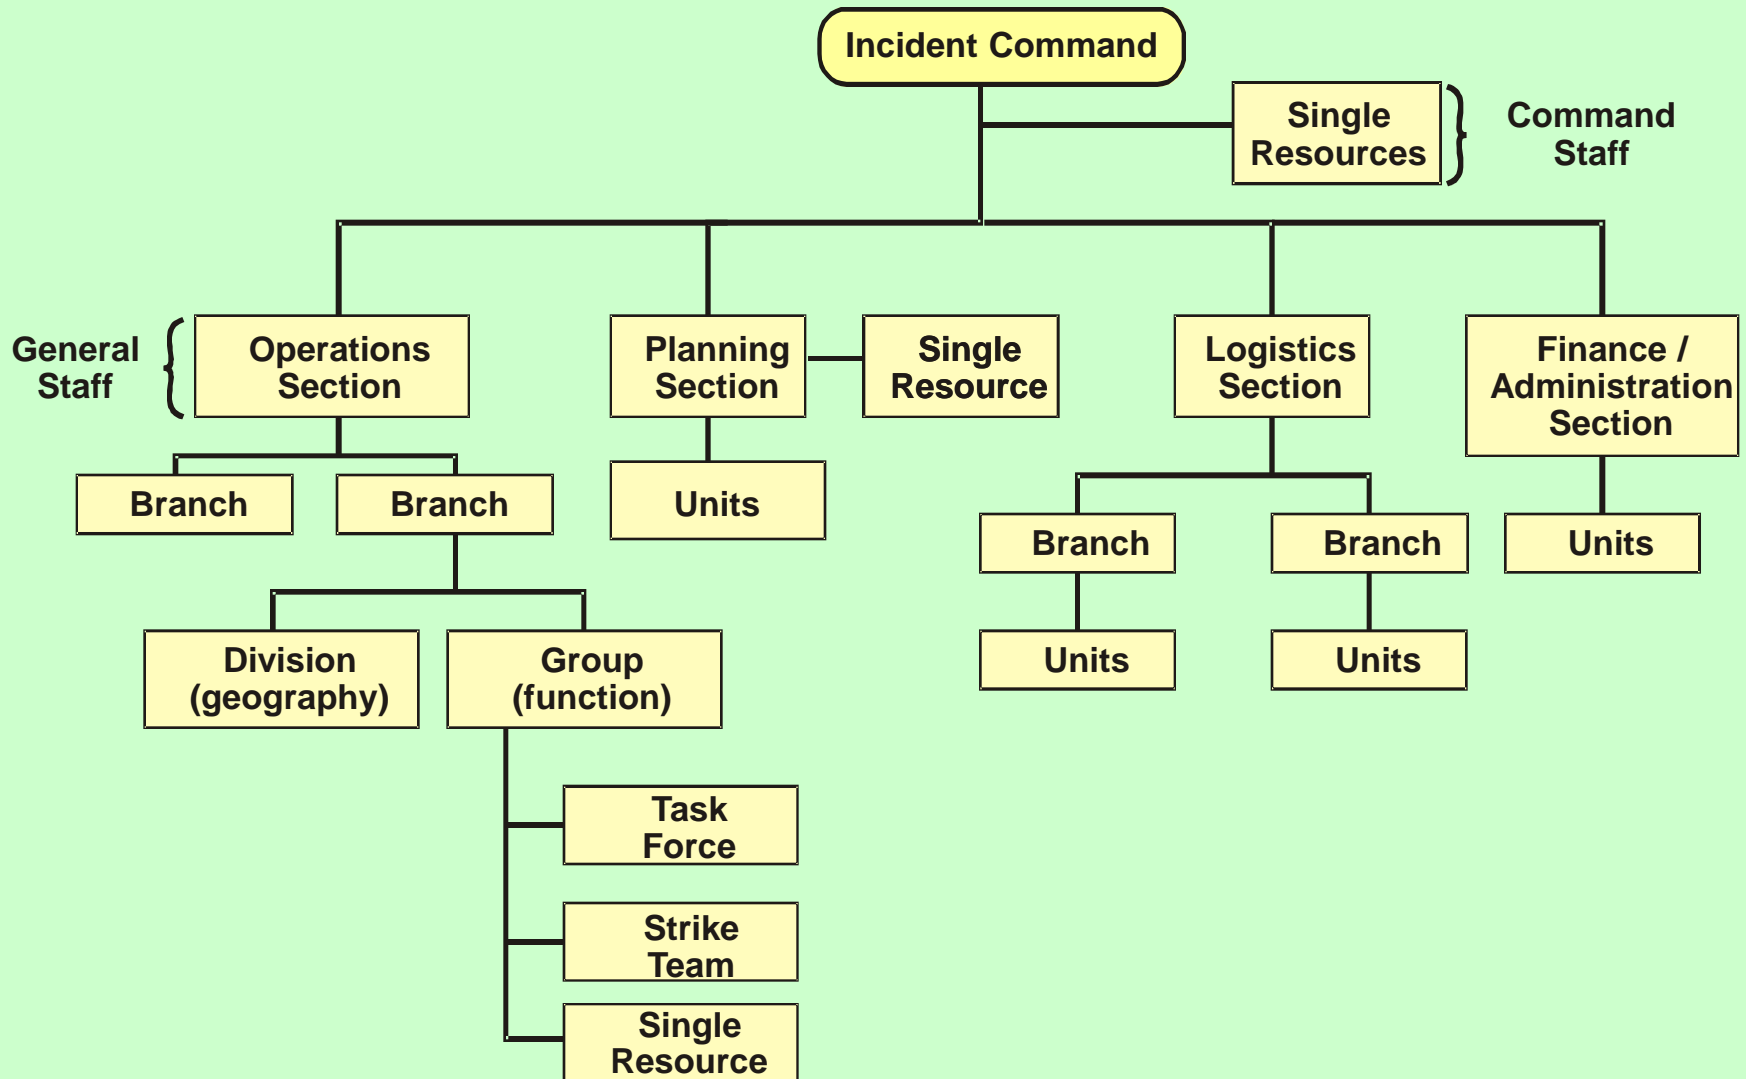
Incident Command

Single Resources

Command Staff

General Staff

Operations Section

Planning Section

Single Resource

Logistics Section

Finance / Administration Section

Branch

Branch

Units

Branch

Branch

Units

Division (geography)

Group (function)

Units

Units

Task Force

Strike Team

Single Resource